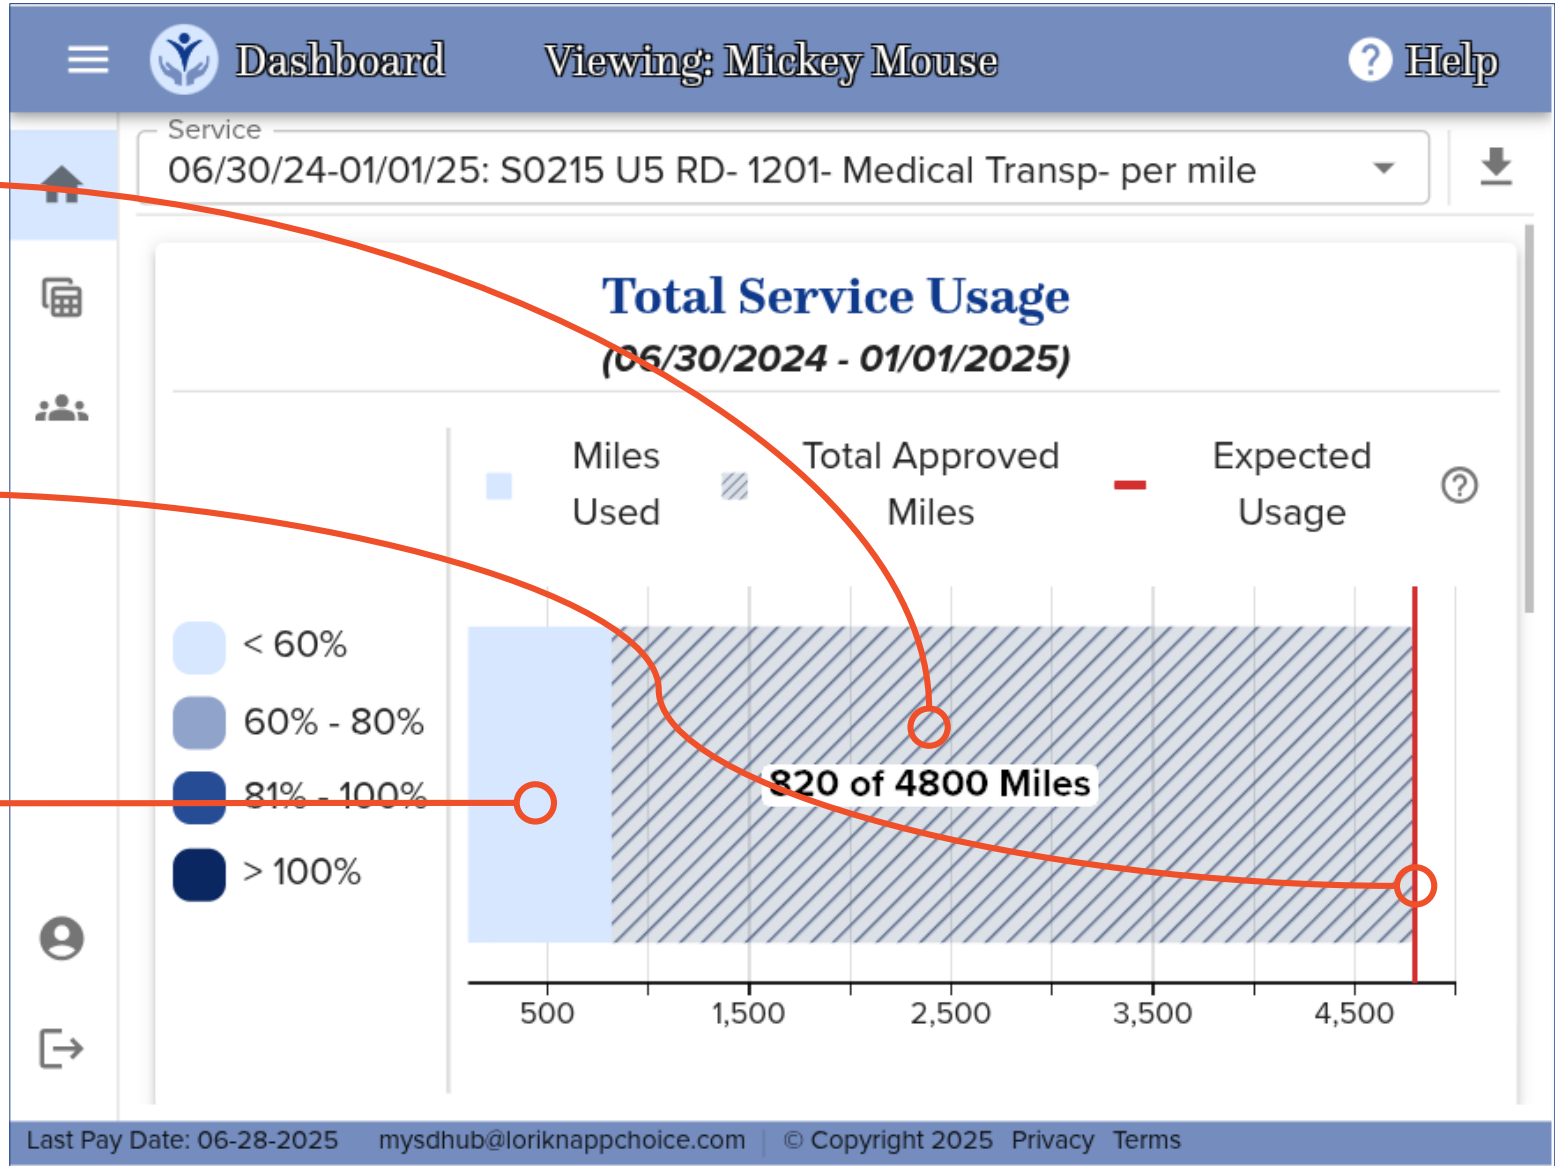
Dashboard Viewing: Mickey Mouse Help

Service
06/30/24-01/01/25: S0215 U5 RD- 1201- Medical Transp- per mile

Total Service Usage
(06/30/2024 - 01/01/2025)

Miles Used
Total Approved Miles
Expected Usage

< 60%
60% - 80%
81% - 100%
> 100%

820 of 4800 Miles

500
1,500
2,500
3,500
4,500

Last Pay Date: 06-28-2025 mysdhub@loriknappchoice.com | © Copyright 2025 Privacy Terms